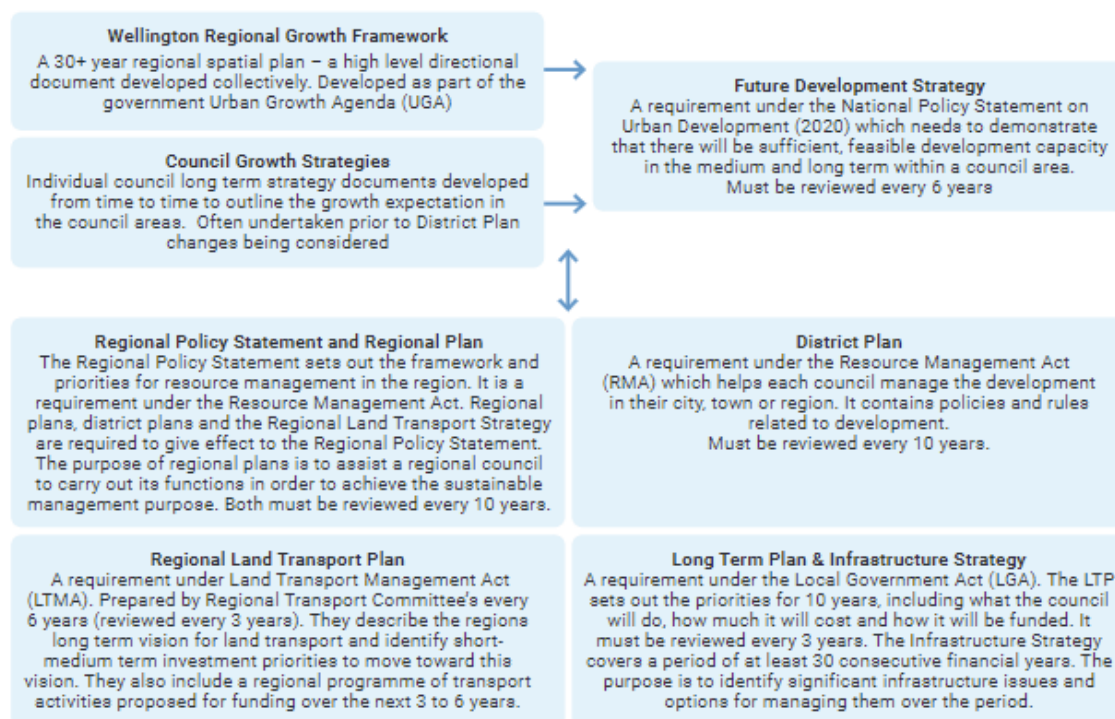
Wellington Regional Growth Framework
A 30+ year regional spatial plan – a high level directional document developed collectively. Developed as part of the government Urban Growth Agenda (UGA)

Future Development Strategy
A requirement under the National Policy Statement on Urban Development (2020) which needs to demonstrate that there will be sufficient, feasible development capacity in the medium and long term within a council area.
Must be reviewed every 6 years

Council Growth Strategies
Individual council long term strategy documents developed from time to time to outline the growth expectation in the council areas. Often undertaken prior to District Plan changes being considered

Regional Policy Statement and Regional Plan
The Regional Policy Statement sets out the framework and priorities for resource management in the region. It is a requirement under the Resource Management Act. Regional plans, district plans and the Regional Land Transport Strategy are required to give effect to the Regional Policy Statement. The purpose of regional plans is to assist a regional council to carry out its functions in order to achieve the sustainable management purpose. Both must be reviewed every 10 years.

District Plan
A requirement under the Resource Management Act (RMA) which helps each council manage the development in their city, town or region. It contains policies and rules related to development.
Must be reviewed every 10 years.

Regional Land Transport Plan
A requirement under Land Transport Management Act (LTMA). Prepared by Regional Transport Committee's every 6 years (reviewed every 3 years). They describe the regions long term vision for land transport and identify short-medium term investment priorities to move toward this vision. They also include a regional programme of transport activities proposed for funding over the next 3 to 6 years.

Long Term Plan & Infrastructure Strategy
A requirement under the Local Government Act (LGA). The LTP sets out the priorities for 10 years, including what the council will do, how much it will cost and how it will be funded. It must be reviewed every 3 years. The Infrastructure Strategy covers a period of at least 30 consecutive financial years. The purpose is to identify significant infrastructure issues and options for managing them over the period.